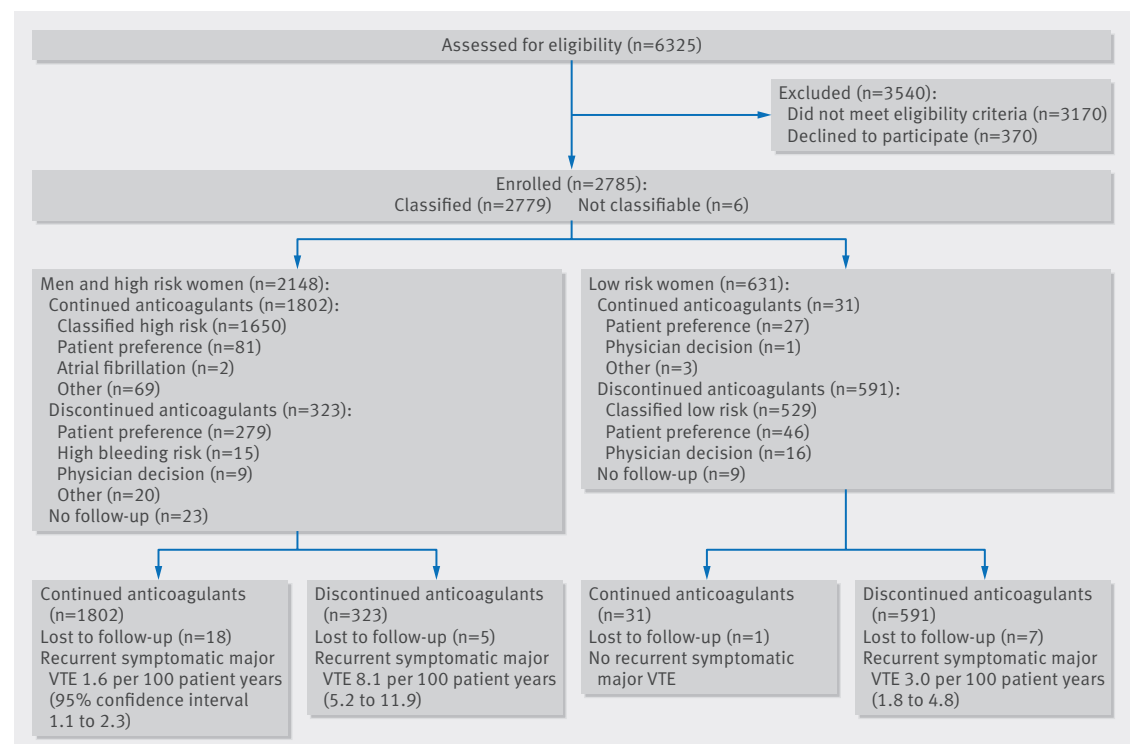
Assessed for eligibility (n=6325)

Excluded (n=3540):
Did not meet eligibility criteria (n=3170)
Declined to participate (n=370)

Enrolled (n=2785):
Classified (n=2779) Not classifiable (n=6)

Men and high risk women (n=2148):
Continued anticoagulants (n=1802):
Classified high risk (n=1650)
Patient preference (n=81)
Atrial fibrillation (n=2)
Other (n=69)
Discontinued anticoagulants (n=323):
Patient preference (n=279)
High bleeding risk (n=15)
Physician decision (n=9)
Other (n=20)
No follow-up (n=23)

Low risk women (n=631):
Continued anticoagulants (n=31)
Patient preference (n=27)
Physician decision (n=1)
Other (n=3)
Discontinued anticoagulants (n=591):
Classified low risk (n=529)
Patient preference (n=46)
Physician decision (n=16)
No follow-up (n=9)

Continued anticoagulants (n=1802)
Lost to follow-up (n=18)
Recurrent symptomatic major VTE 1.6 per 100 patient years (95% confidence interval 1.1 to 2.3)

Discontinued anticoagulants (n=323)
Lost to follow-up (n=5)
Recurrent symptomatic major VTE 8.1 per 100 patient years (5.2 to 11.9)

Continued anticoagulants (n=31)
Lost to follow-up (n=1)
No recurrent symptomatic major VTE

Discontinued anticoagulants (n=591)
Lost to follow-up (n=7)
Recurrent symptomatic major VTE 3.0 per 100 patient years (1.8 to 4.8)